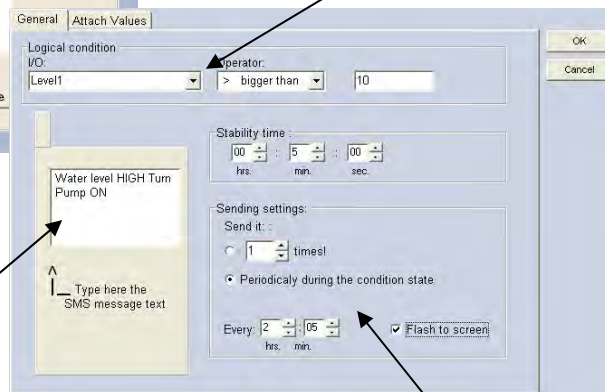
General | Attach Values

Logical condition
I/O:
Level1
Operator:
> bigger than
10

OK
Cancel

e

Stability time :
00 : 5 : 00
hrs. min. sec.

Water level HIGH Turn Pump ON

Sending settings:
Send it: :
1 times!
Periodicaly during the condition state

^
|__ Type here the SMS message text

Every: 2 : 05
hrs. min.
Flash to screen